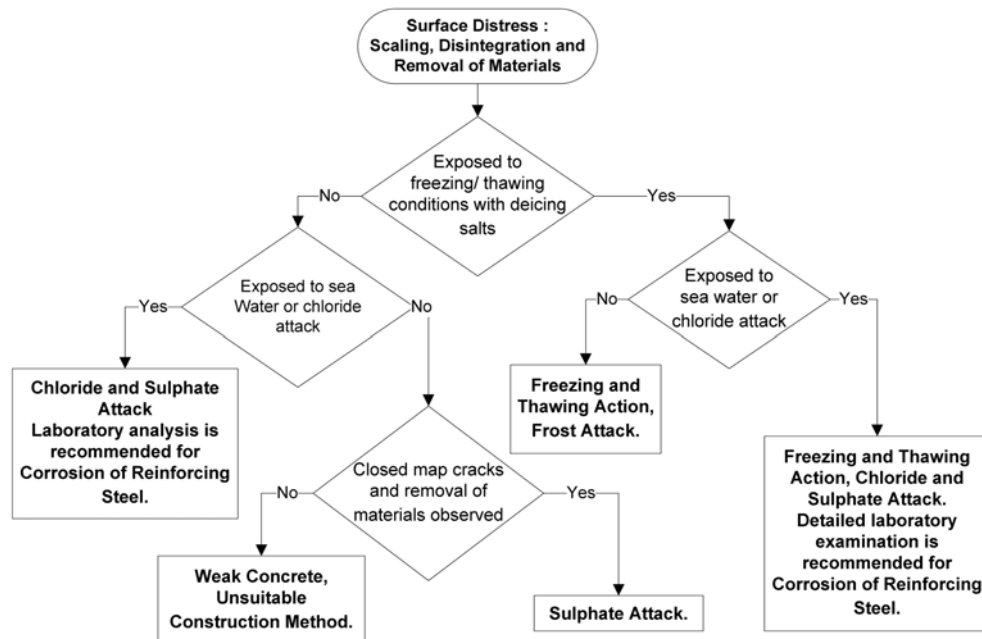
Surface Distress : Scaling, Disintegration and Removal of Materials

Exposed to freezing/ thawing conditions with deicing salts

No

Yes

Exposed to sea Water or chloride attack

Yes

No

Exposed to sea water or chloride attack

No

Yes

Chloride and Sulphate Attack Laboratory analysis is recommended for Corrosion of Reinforcing Steel.

Freezing and Thawing Action, Frost Attack.

Closed map cracks and removal of materials observed

No

Yes

Freezing and Thawing Action, Chloride and Sulphate Attack. Detailed laboratory examination is recommended for Corrosion of Reinforcing Steel.

Weak Concrete, Unsuitable Construction Method.

Sulphate Attack.